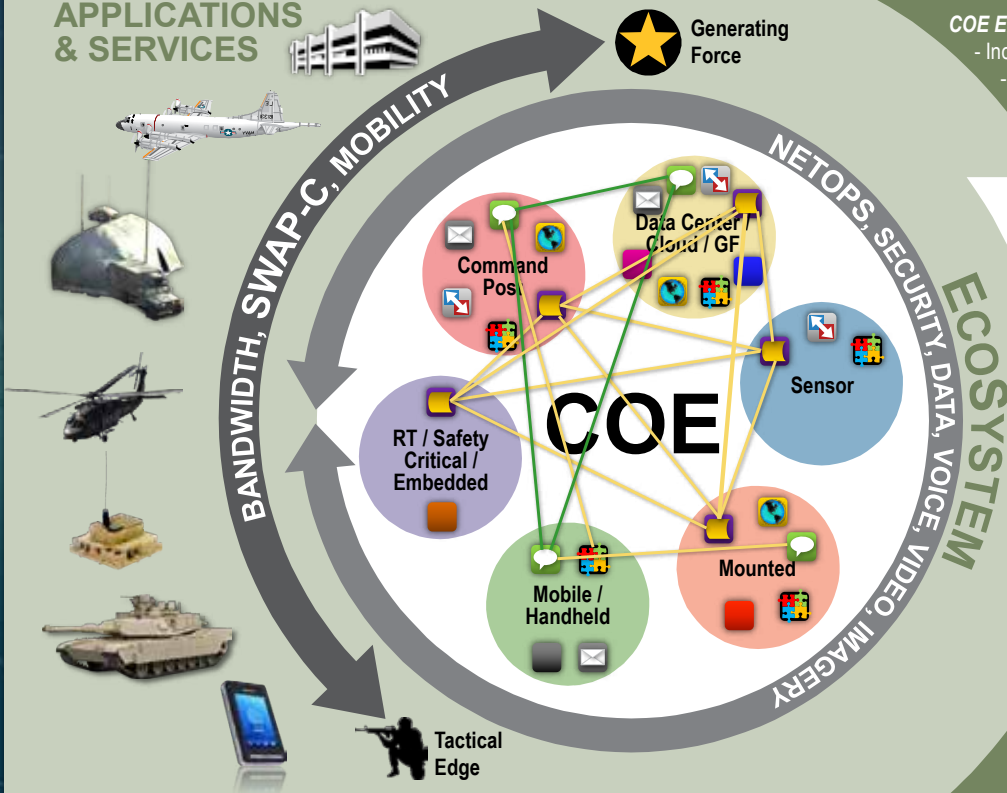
APPLICATIONS & SERVICES

Generating Force

COE E
- Inc
-

BANDWIDTH, SWAP-C, MOBILITY

NETOPS, SECURITY, DATA, VOICE, VIDEO, IMAGERY

ECOSYSTEM

Command Post

Data Center / Cloud / GF

Sensor

COE

RT / Safety Critical / Embedded

Mobile / Handheld

Mounted

Tactical Edge